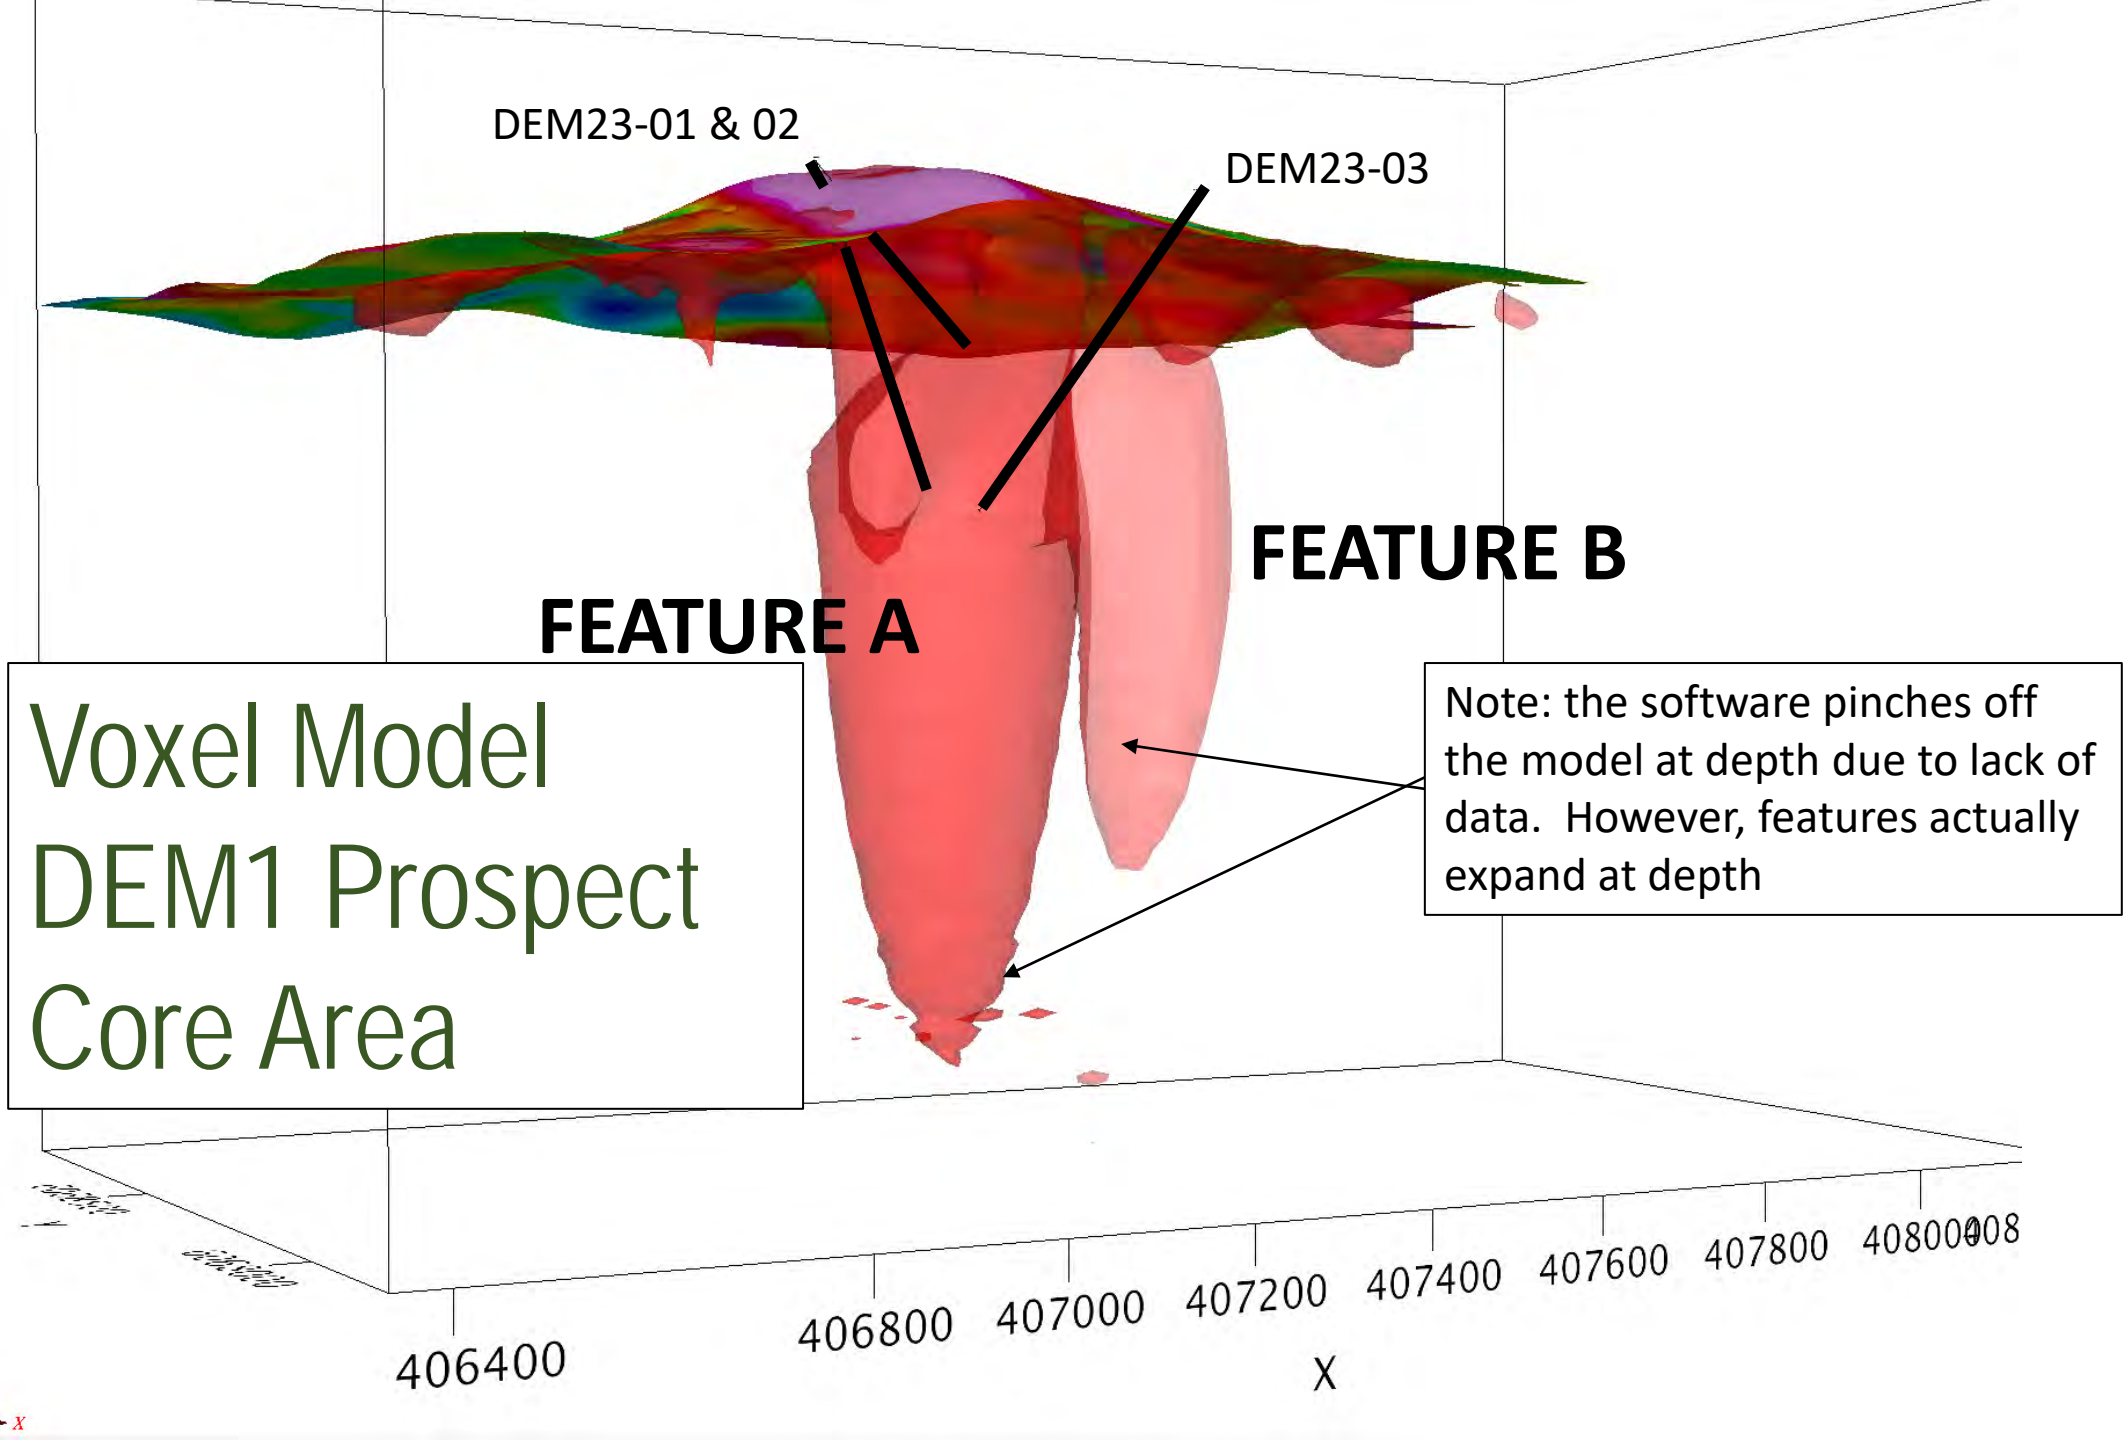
DEM23-01 & 02

DEM23-03

FEATURE B

FEATURE A

Voxel Model
DEM1 Prospect
Core Area

Note: the software pinches off the model at depth due to lack of data. However, features actually expand at depth

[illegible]

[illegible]

406400 406800 407000 407200 407400 407600 407800 408000408

X

X